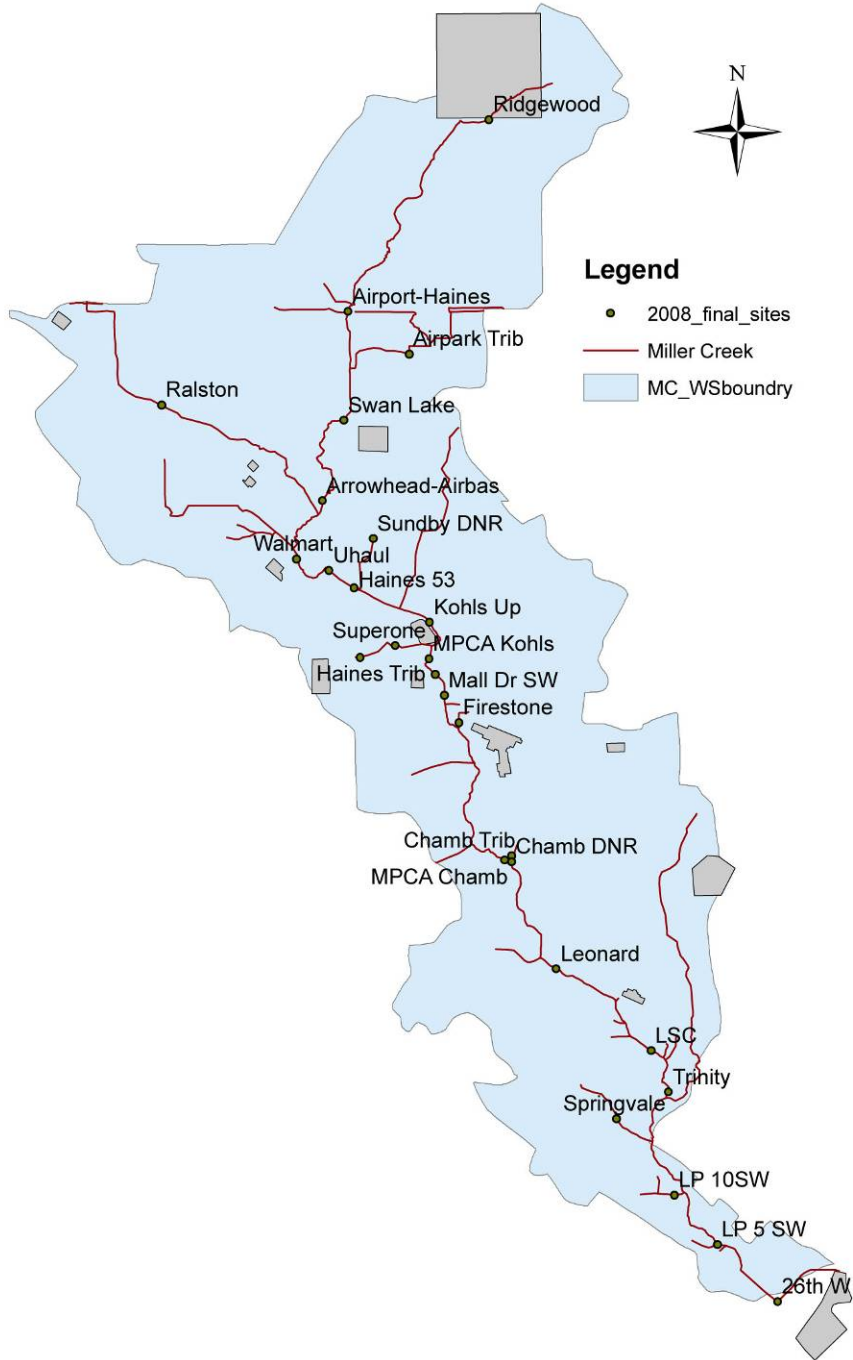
N

Ridgewood

Legend
2008_final_sites
Miller Creek
MC_WSboundry

Airport-Haines
Airpark Trib
Ralston
Swan Lake
Arrowhead-Airbas
Sundby DNR
Walmart
Uhaul
Haines 53
Kohls Up
Superone
MPCA Kohls
Haines Trib
Mall Dr SW
Firestone
Chamb Trib
Chamb DNR
MPCA Chamb
Leonard
LSC
Trinity
Springvale
LP 10SW
LP 5 SW
26th W